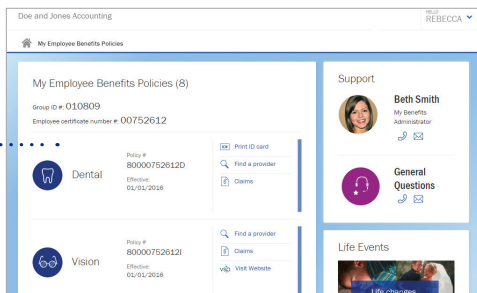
Doe and Jones Accounting

HELLO
REBECCA

My Employee Benefits Policies

My Employee Benefits Policies (8)

Group ID #: 010809
Employee certificate number #: 00752612

Dental

Policy #
80000752612D
Effective:
01/01/2016

Print ID card
Find a provider
Claims

Vision

Policy #
80000752612I
Effective:
01/01/2016

Find a provider
Claims
Visit Website

Support

Beth Smith
My Benefits Administrator

General Questions

Life Events

Life changes